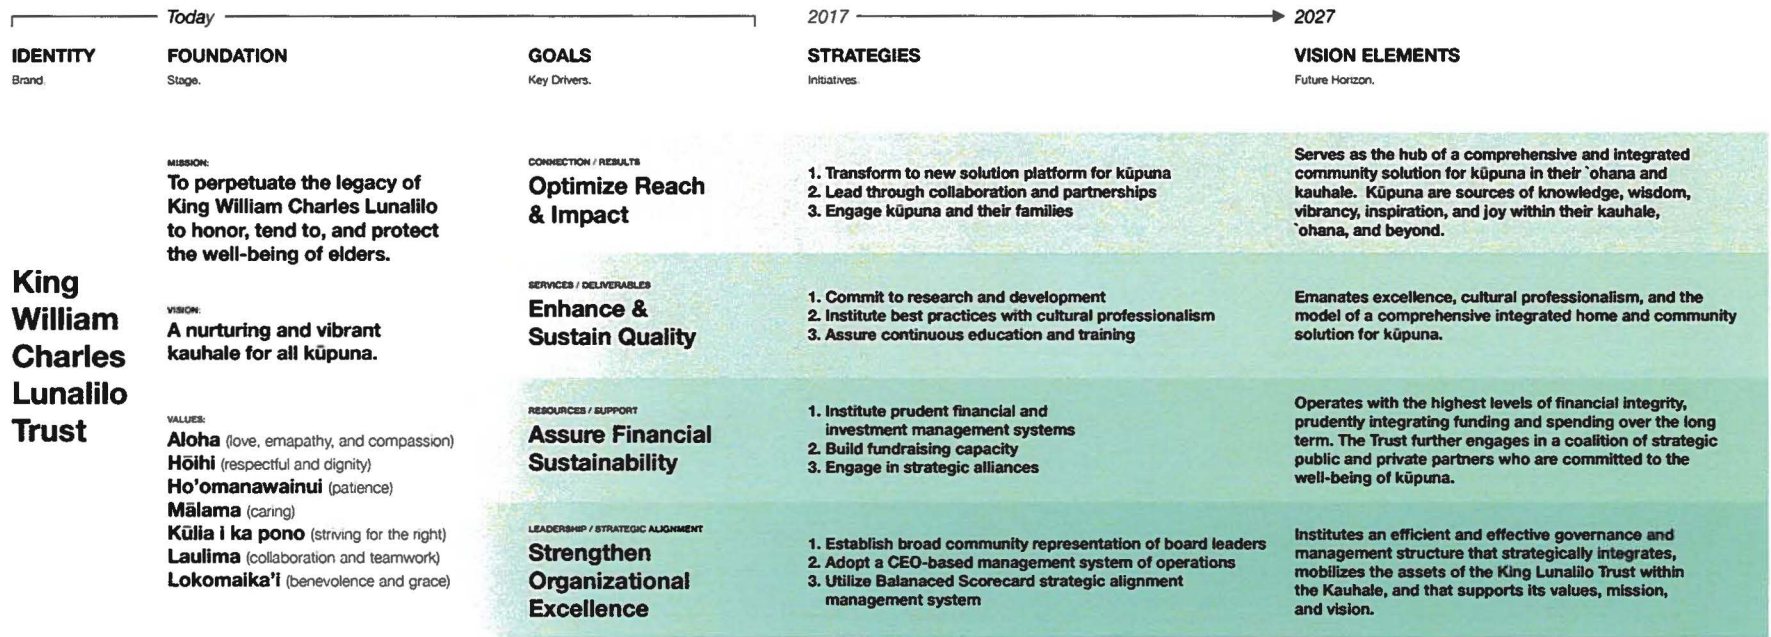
Today

2017 → 2027

IDENTITY
Brand.

FOUNDATION
Stage.

GOALS
Key Drivers.

STRATEGIES
Initiatives.

VISION ELEMENTS
Future Horizon.

King William Charles Lunalilo Trust

MISSION:
To perpetuate the legacy of King William Charles Lunalilo to honor, tend to, and protect the well-being of elders.

VISION:
A nurturing and vibrant kauhale for all kūpuna.

VALUES:
Aloha (love, emapathy, and compassion)
Hōihi (respectful and dignity)
Ho'omanawainui (patience)
Mālama (caring)
Kūlia i ka pono (striving for the right)
Laulima (collaboration and teamwork)
Lokomaika'i (benevolence and grace)

CONNECTION / RESULTS
Optimize Reach & Impact

1. Transform to new solution platform for kūpuna
2. Lead through collaboration and partnerships
3. Engage kūpuna and their families

Serves as the hub of a comprehensive and integrated community solution for kūpuna in their `ohana and kauhale. Kūpuna are sources of knowledge, wisdom, vibrancy, inspiration, and joy within their kauhale, `ohana, and beyond.

SERVICES / DELIVERABLES
Enhance & Sustain Quality

1. Commit to research and development
2. Institute best practices with cultural professionalism
3. Assure continuous education and training

Emanates excellence, cultural professionalism, and the model of a comprehensive integrated home and community solution for kūpuna.

RESOURCES / SUPPORT
Assure Financial Sustainability

1. Institute prudent financial and investment management systems
2. Build fundraising capacity
3. Engage in strategic alliances

Operates with the highest levels of financial integrity, prudently integrating funding and spending over the long term. The Trust further engages in a coalition of strategic public and private partners who are committed to the well-being of kūpuna.

LEADERSHIP / STRATEGIC ALIGNMENT
Strengthen Organizational Excellence

1. Establish broad community representation of board leaders
2. Adopt a CEO-based management system of operations
3. Utilize Balanaced Scorecard strategic alignment management system

Institutes an efficient and effective governance and management structure that strategically integrates, mobilizes the assets of the King Lunalilo Trust within the Kauhale, and that supports its values, mission, and vision.